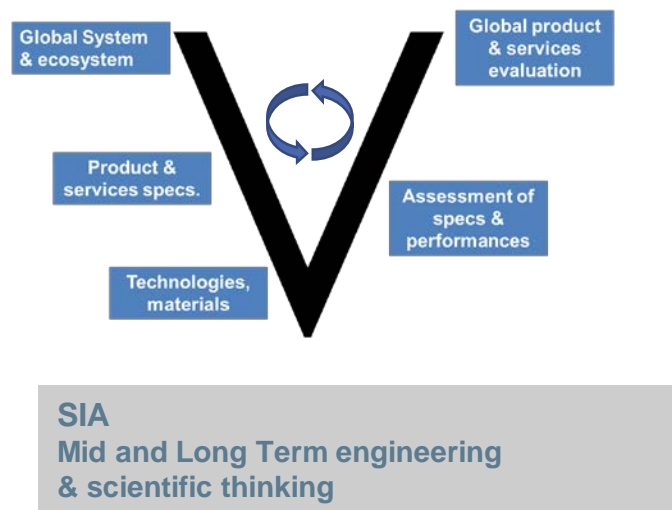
Global System & ecosystem

Global product & services evaluation

Product & services specs.

Assessment of specs & performances

Technologies, materials

SIA
Mid and Long Term engineering & scientific thinking